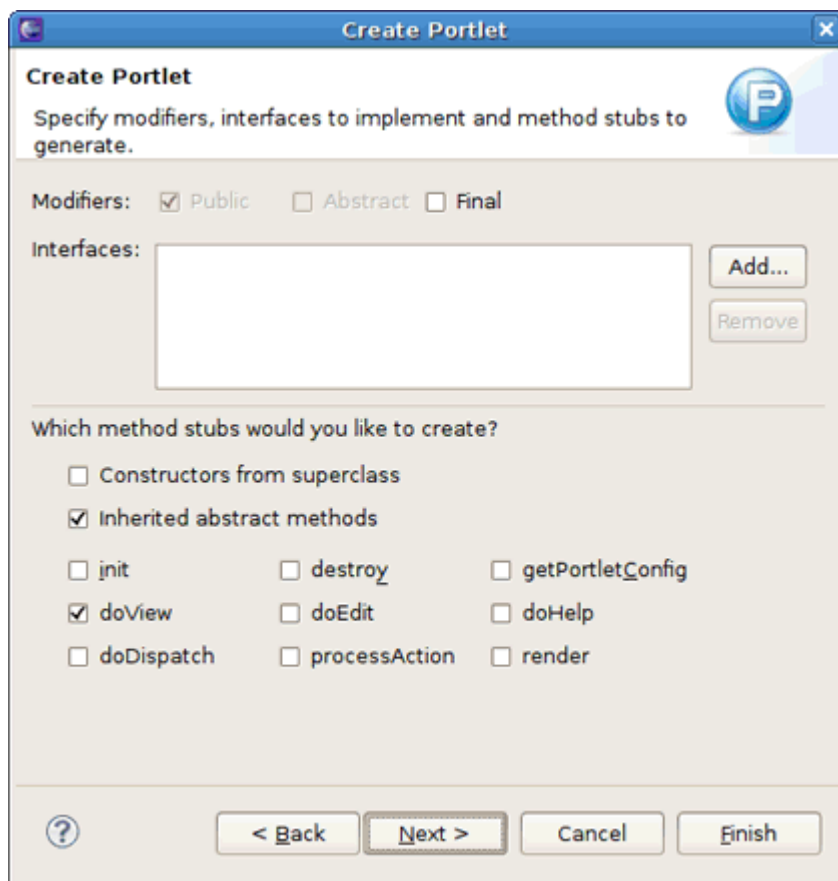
Create Portlet

Create Portlet

Specify modifiers, interfaces to implement and method stubs to generate.

Modifiers: ☑ Public ☐ Abstract ☐ Final

Interfaces:

Add...

Remove

Which method stubs would you like to create?

☐ Constructors from superclass

☑ Inherited abstract methods

☐ init ☐ destroy ☐ getPortletConfig

☑ doView ☐ doEdit ☐ doHelp

☐ doDispatch ☐ processAction ☐ render

< Back Next > Cancel Finish